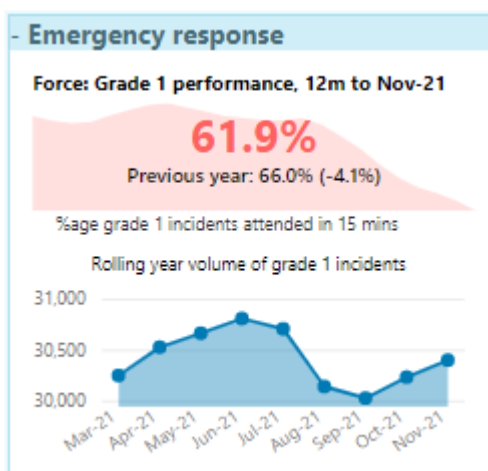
- Emergency response

Force: Grade 1 performance, 12m to Nov-21

61.9%

Previous year: 66.0% (-4.1%)

%age grade 1 incidents attended in 15 mins

Rolling year volume of grade 1 incidents

31,000
30,500
30,000

Mar-21
Apr-21
May-21
Jun-21
Jul-21
Aug-21
Sep-21
Oct-21
Nov-21